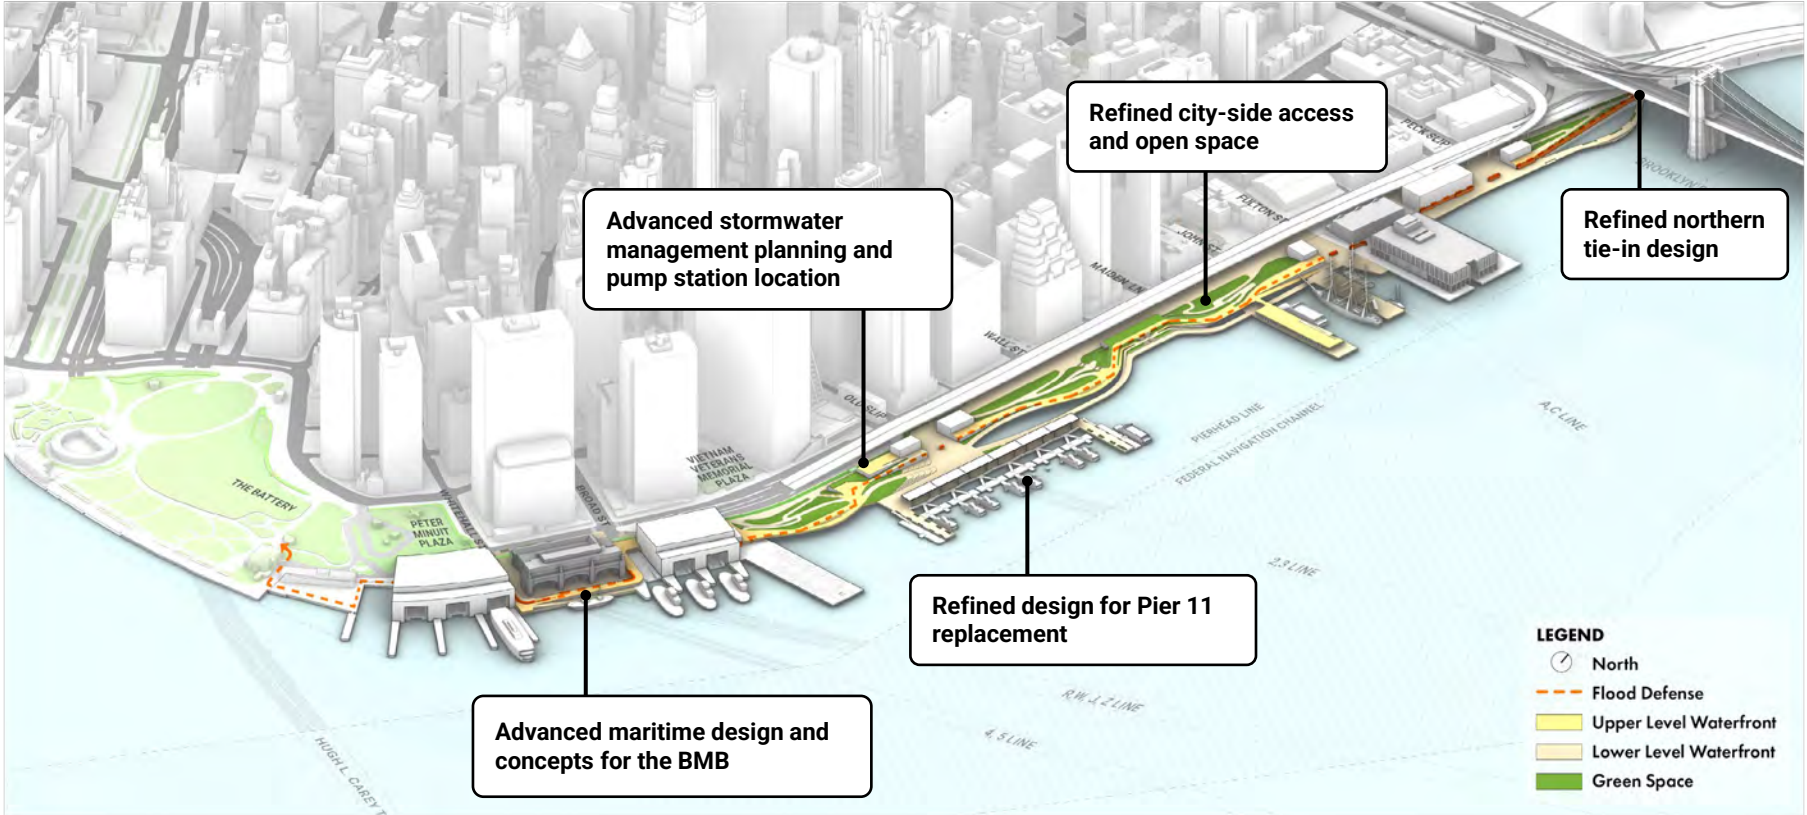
Refined city-side access and open space

Advanced stormwater management planning and pump station location

Refined northern tie-in design

Refined design for Pier 11 replacement

Advanced maritime design and concepts for the BMB

PECK SLIP
FULTON ST
JOHN ST
MAIDEN LN
WALL ST
OLD SLIP
BROOKLYN
VIETNAM VETERANS MEMORIAL PLAZA
BROAD ST
WHITEHALL ST
PETER MINUIT PLAZA
THE BATTERY
PIERHEAD LINE
FEDERAL NAVIGATION CHANNEL
A/C LINE
2,3 LINE
R,W, J, Z LINE
4, 5 LINE
HUGH L. CAREY T

LEGEND
North
Flood Defense
Upper Level Waterfront
Lower Level Waterfront
Green Space